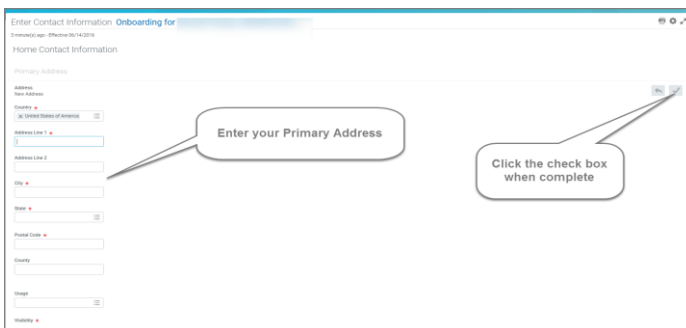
Enter Contact Information Onboarding for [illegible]

2 minute(s) ago - Effective 06/14/2016

Home Contact Information

Primary Address

Address
New Address

Country *
× United States of America

Address Line 1 *

Address Line 2

City *

State *

Postal Code *

County

Usage

Visibility *

Enter your Primary Address

Click the check box when complete